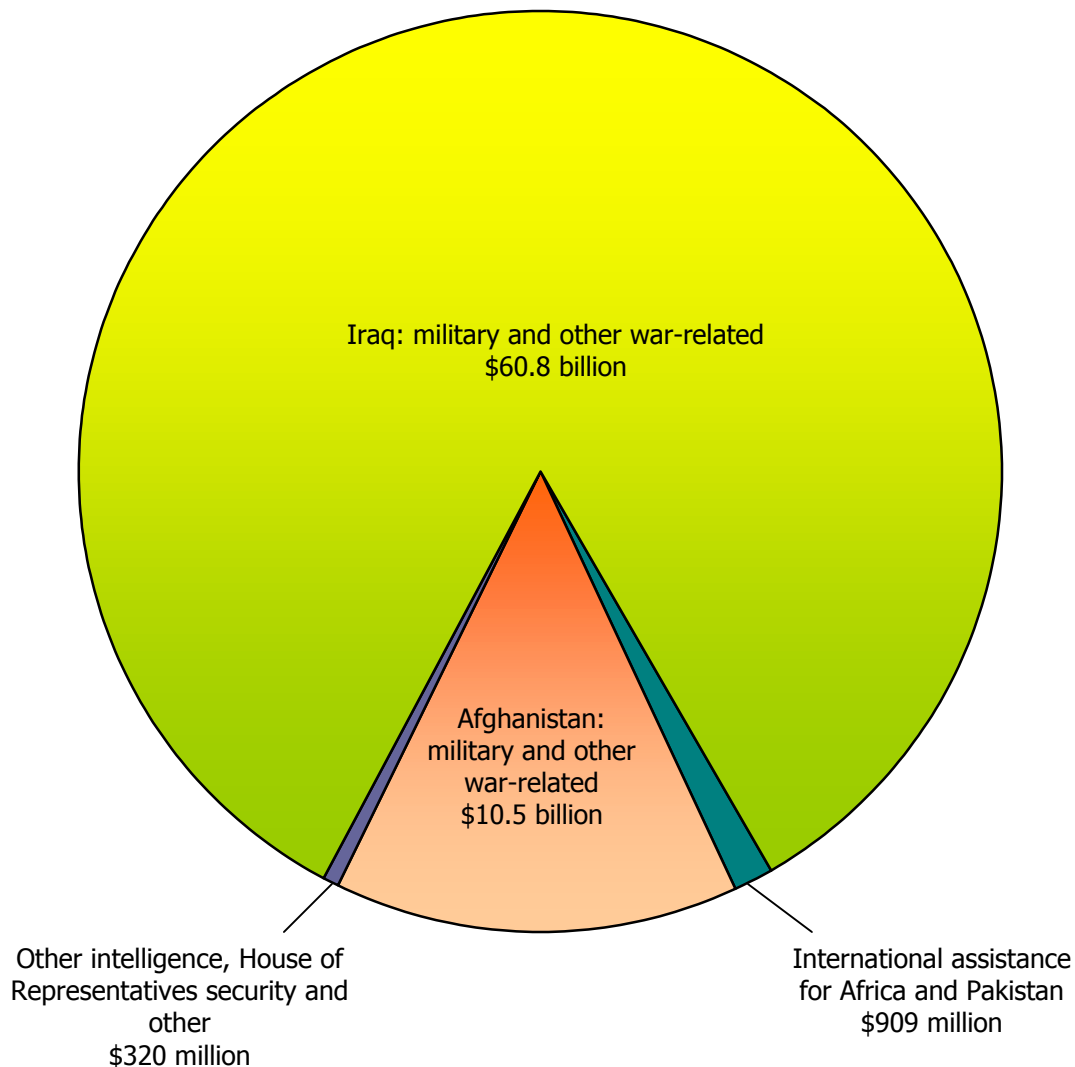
Iraq: military and other war-related
\$60.8 billion

Afghanistan:
military and other
war-related
\$10.5 billion

Other intelligence, House of
Representatives security and
other
\$320 million

International assistance
for Africa and Pakistan
\$909 million